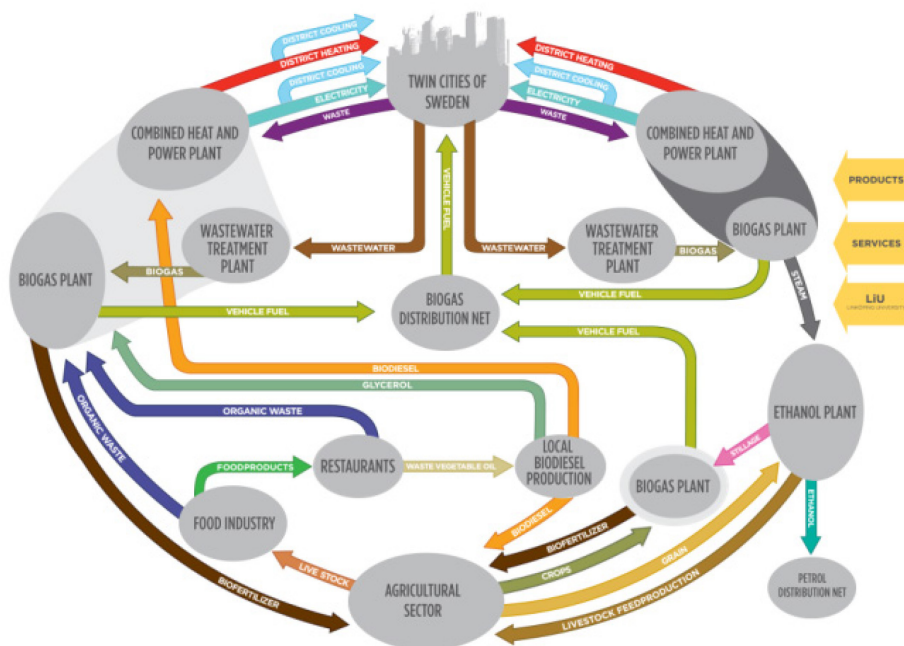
DISTRICT COOLING
DISTRICT HEATING
DISTRICT COOLING
ELECTRICITY
WASTE
TWIN CITIES OF SWEDEN
DISTRICT HEATING
DISTRICT COOLING
ELECTRICITY
WASTE
COMBINED HEAT AND POWER PLANT
COMBINED HEAT AND POWER PLANT
PRODUCTS
SERVICES
LiU
LINKÖPING UNIVERSITY
WASTEWATER TREATMENT PLANT
VEHICLE FUEL
WASTEWATER
WASTEWATER
WASTEWATER TREATMENT PLANT
BIOGAS
BIOGAS PLANT
STEAM
BIOGAS PLANT
BIOGAS
VEHICLE FUEL
BIOGAS DISTRIBUTION NET
VEHICLE FUEL
VEHICLE FUEL
BIODIESEL
GLYCEROL
ETHANOL PLANT
ORGANIC WASTE
ORGANIC WASTE
STILLAGE
FOODPRODUCTS
RESTAURANTS
WASTE VEGETABLE OIL
LOCAL BIODIESEL PRODUCTION
BIOGAS PLANT
ETHANOL
FOOD INDUSTRY
BIODIESEL
BIOFERTILIZER
CROPS
GRAIN
LIVE STOCK
PETROL DISTRIBUTION NET
BIOFERTILIZER
AGRICULTURAL SECTOR
LIVESTOCK FEEDPRODUCTION